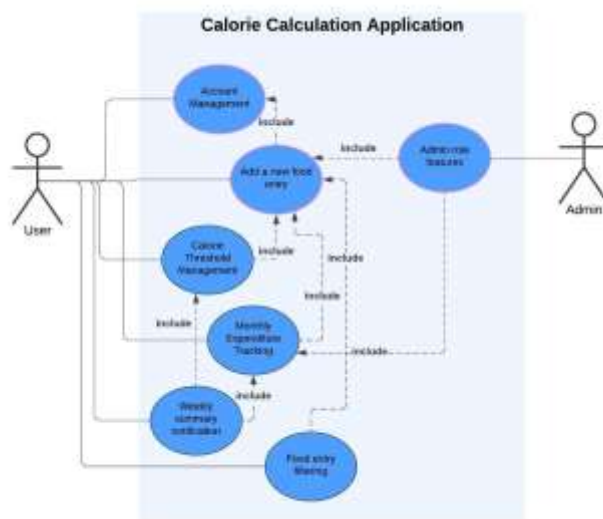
Calorie Calculation Application

Account Management

include

include

Admin role features

Add a new food entry

User

Admin

Calorie Threshold Management

include

include

include

include

Monthly Expenditure Tracking

include

include

Weekly summary notification

Food entry filtering